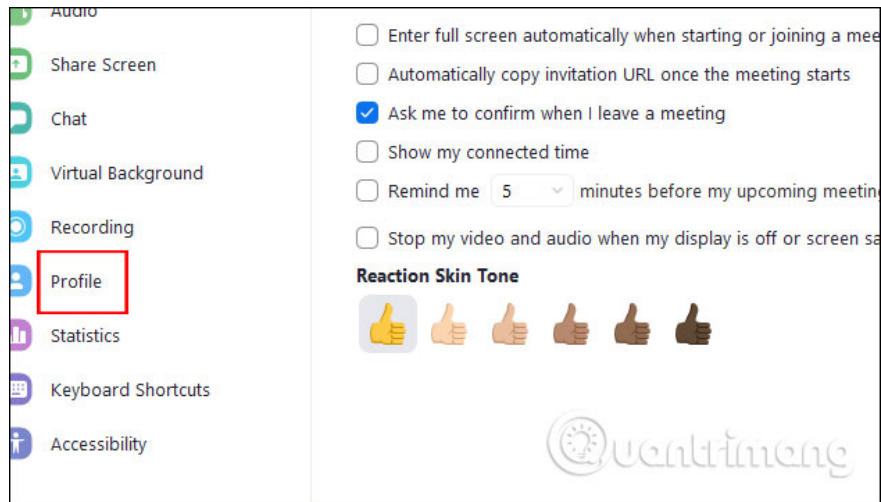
Audio
Share Screen
Chat
Virtual Background
Recording
Profile
Statistics
Keyboard Shortcuts
Accessibility

Enter full screen automatically when starting or joining a mee
Automatically copy invitation URL once the meeting starts
Ask me to confirm when I leave a meeting
Show my connected time
Remind me 5 minutes before my upcoming meetin
Stop my video and audio when my display is off or screen sa
Reaction Skin Tone

Quantrimang